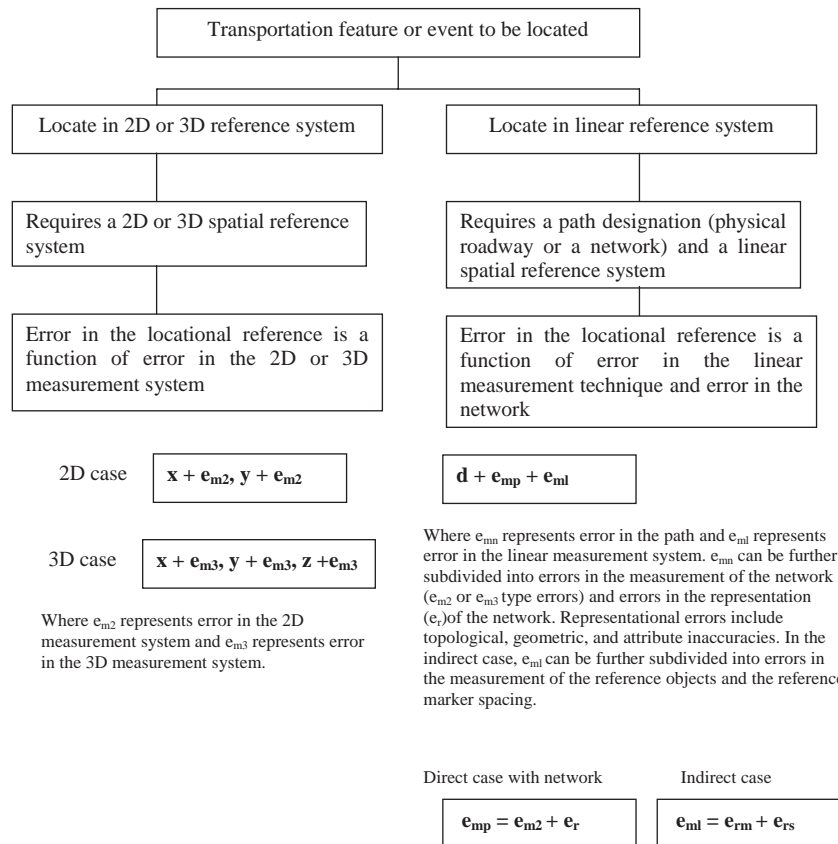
Transportation feature or event to be located

Locate in 2D or 3D reference system

Locate in linear reference system

Requires a 2D or 3D spatial reference system

Requires a path designation (physical roadway or a network) and a linear spatial reference system

Error in the locational reference is a function of error in the 2D or 3D measurement system

Error in the locational reference is a function of error in the linear measurement technique and error in the network

2D case $\mathbf{x + e_{m2}, y + e_{m2}}$

$\mathbf{d + e_{mp} + e_{ml}}$

3D case $\mathbf{x + e_{m3}, y + e_{m3}, z + e_{m3}}$

Where $e_{m2}$ represents error in the 2D measurement system and $e_{m3}$ represents error in the 3D measurement system.

Where $e_{mn}$ represents error in the path and $e_{ml}$ represents error in the linear measurement system. $e_{mn}$ can be further subdivided into errors in the measurement of the network ($e_{m2}$ or $e_{m3}$ type errors) and errors in the representation ($e_r$)of the network. Representational errors include topological, geometric, and attribute inaccuracies. In the indirect case, $e_{ml}$ can be further subdivided into errors in the measurement of the reference objects and the reference marker spacing.

Direct case with network

Indirect case

$\mathbf{e_{mp} = e_{m2} + e_r}$

$\mathbf{e_{ml} = e_{rm} + e_{rs}}$